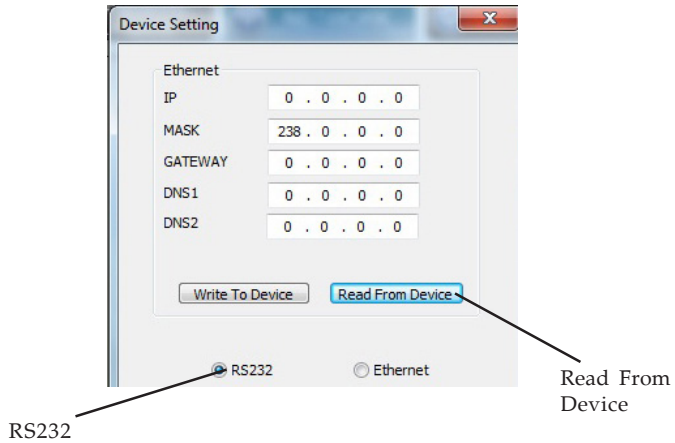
Device Setting

Ethernet

IP 0 . 0 . 0 . 0

MASK 238 . 0 . 0 . 0

GATEWAY 0 . 0 . 0 . 0

DNS1 0 . 0 . 0 . 0

DNS2 0 . 0 . 0 . 0

Write To Device

Read From Device

RS232

Ethernet

Read From Device

RS232